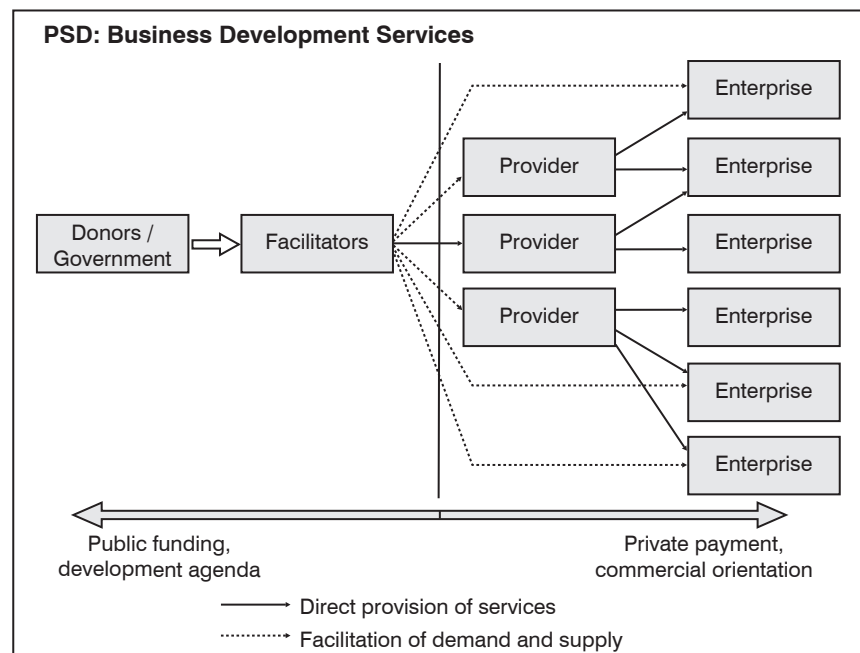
PSD: Business Development Services

Donors / Government

Facilitators

Provider

Provider

Provider

Enterprise

Enterprise

Enterprise

Enterprise

Enterprise

Enterprise

Public funding, development agenda

Private payment, commercial orientation

Direct provision of services

Facilitation of demand and supply